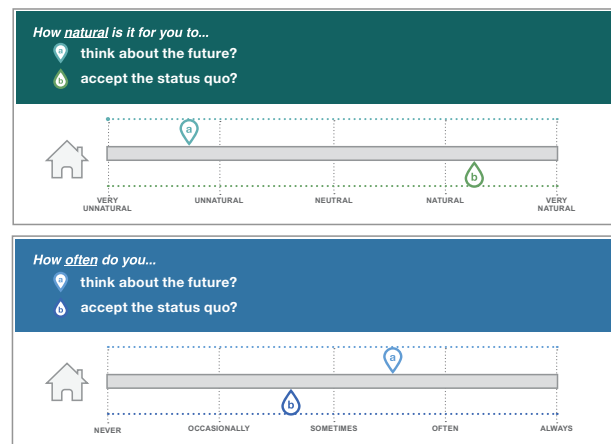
How natural is it for you to...
a think about the future?
b accept the status quo?

a

b

VERY UNNATURAL
UNNATURAL
NEUTRAL
NATURAL
VERY NATURAL

How often do you...
a think about the future?
b accept the status quo?

a

b

NEVER
OCCASIONALLY
SOMETIMES
OFTEN
ALWAYS